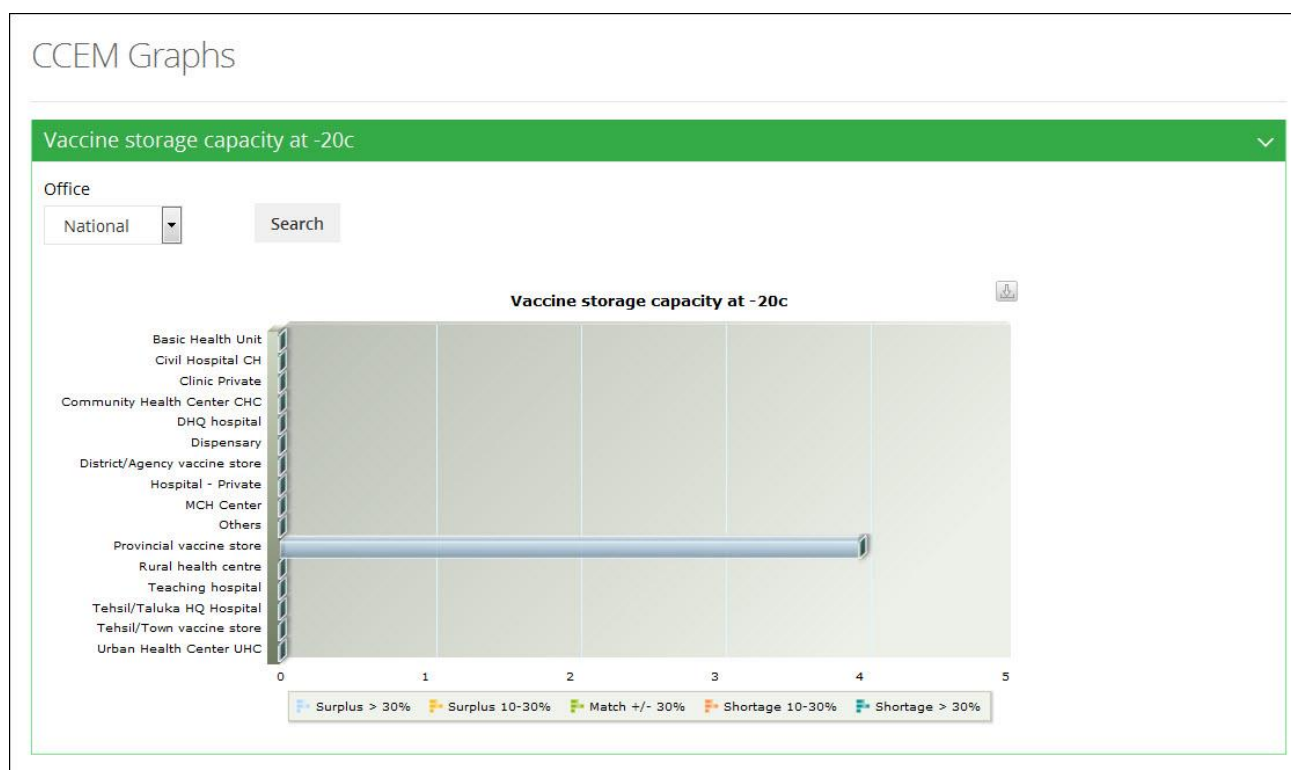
CCEM Graphs

Vaccine storage capacity at -20c

Office

National

Search

Vaccine storage capacity at -20c

Basic Health Unit
Civil Hospital CH
Clinic Private
Community Health Center CHC
DHQ hospital
Dispensary
District/Agency vaccine store
Hospital - Private
MCH Center
Others
Provincial vaccine store
Rural health centre
Teaching hospital
Tehsil/Taluka HQ Hospital
Tehsil/Town vaccine store
Urban Health Center UHC

0 1 2 3 4 5

Surplus > 30% Surplus 10-30% Match +/- 30% Shortage 10-30% Shortage > 30%